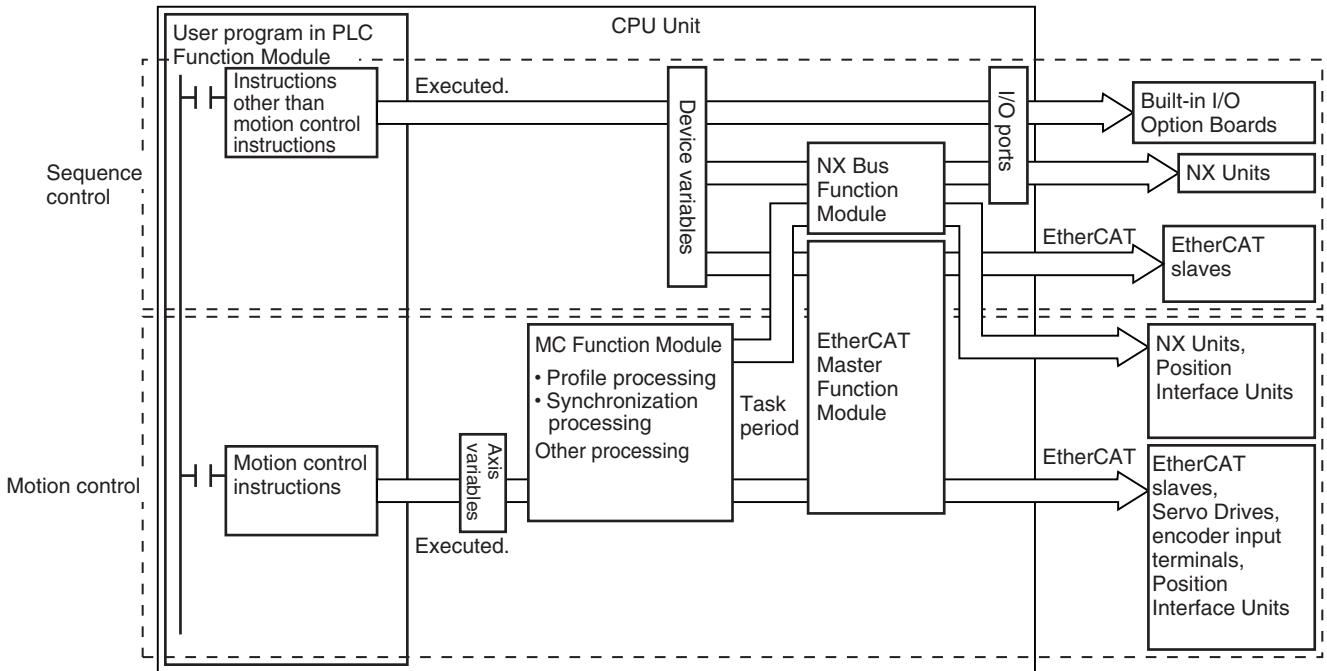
CPU Unit

User program in PLC Function Module

Instructions other than motion control instructions

Executed.

Device variables

I/O ports

Built-in I/O Option Boards

Sequence control

NX Bus Function Module

NX Units

EtherCAT

EtherCAT slaves

MC Function Module
• Profile processing
• Synchronization processing
Other processing

EtherCAT Master Function Module

NX Units, Position Interface Units

Task period

Motion control

Motion control instructions

Axis variables

Executed.

EtherCAT

EtherCAT slaves, Servo Drives, encoder input terminals, Position Interface Units